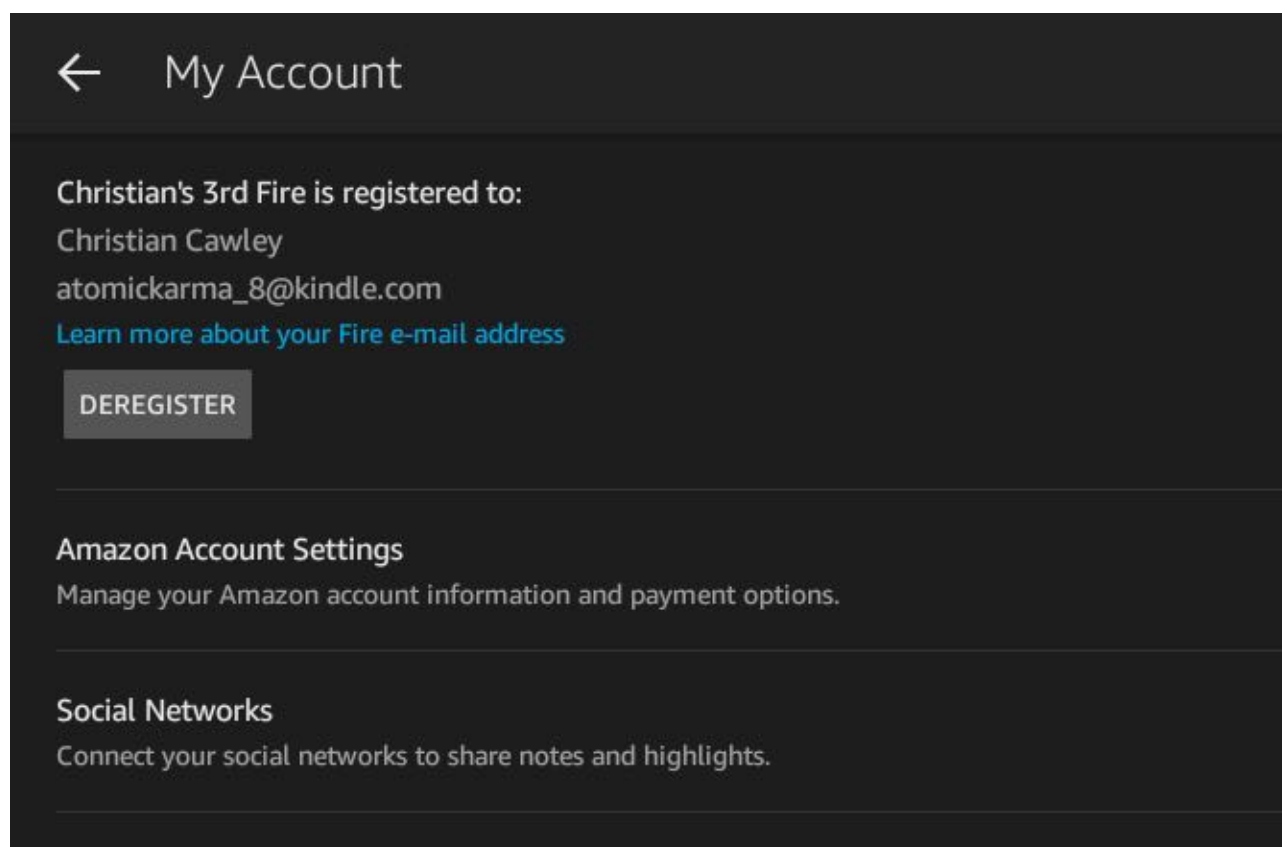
← My Account

Christian's 3rd Fire is registered to:
Christian Cawley
atomickarma_8@kindle.com
Learn more about your Fire e-mail address

DEREGISTER

Amazon Account Settings
Manage your Amazon account information and payment options.

Social Networks
Connect your social networks to share notes and highlights.